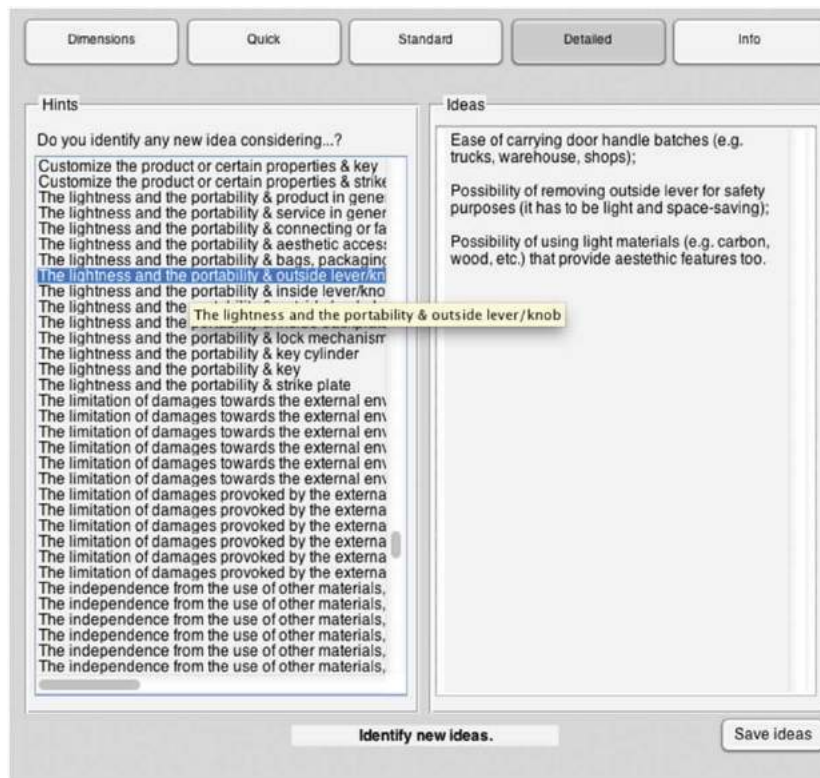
Dimensions Quick Standard Detailed Info

Hints

Do you identify any new idea considering...?

Customize the product or certain properties & key
Customize the product or certain properties & strike
The lightness and the portability & product in gene
The lightness and the portability & service in gener
The lightness and the portability & connecting or fa
The lightness and the portability & aesthetic access
The lightness and the portability & bags, packaginc
The lightness and the portability & outside lever/kn
The lightness and the portability & inside lever/kno
The lightness and the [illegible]
The lightness and the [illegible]
The lightness and the portability & lock mechanism
The lightness and the portability & key cylinder
The lightness and the portability & key
The lightness and the portability & strike plate
The limitation of damages towards the external en
The limitation of damages towards the external en
The limitation of damages towards the external en
The limitation of damages towards the external en
The limitation of damages towards the external en
The limitation of damages towards the external en
The limitation of damages provoked by the externa
The limitation of damages provoked by the externa
The limitation of damages provoked by the externa
The limitation of damages provoked by the externa
The limitation of damages provoked by the externa
The limitation of damages provoked by the externa
The independence from the use of other materials,
The independence from the use of other materials,
The independence from the use of other materials,
The independence from the use of other materials,
The independence from the use of other materials,
The independence from the use of other materials,
The independence from the use of other materials,

The lightness and the portability & outside lever/knob

Ideas

Ease of carrying door handle batches (e.g. trucks, warehouse, shops);

Possibility of removing outside lever for safety purposes (it has to be light and space-saving);

Possibility of using light materials (e.g. carbon, wood, etc.) that provide aesthetic features too.

Identify new ideas.

Save ideas